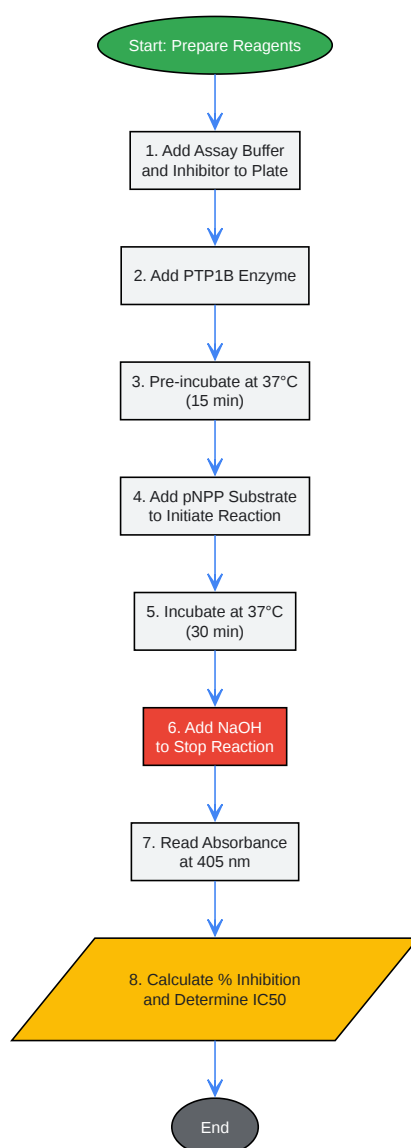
Start: Prepare Reagents

1. Add Assay Buffer and Inhibitor to Plate

2. Add PTP1B Enzyme

3. Pre-incubate at 37°C (15 min)

4. Add pNPP Substrate to Initiate Reaction

5. Incubate at 37°C (30 min)

6. Add NaOH to Stop Reaction

7. Read Absorbance at 405 nm

8. Calculate % Inhibition and Determine IC50

End